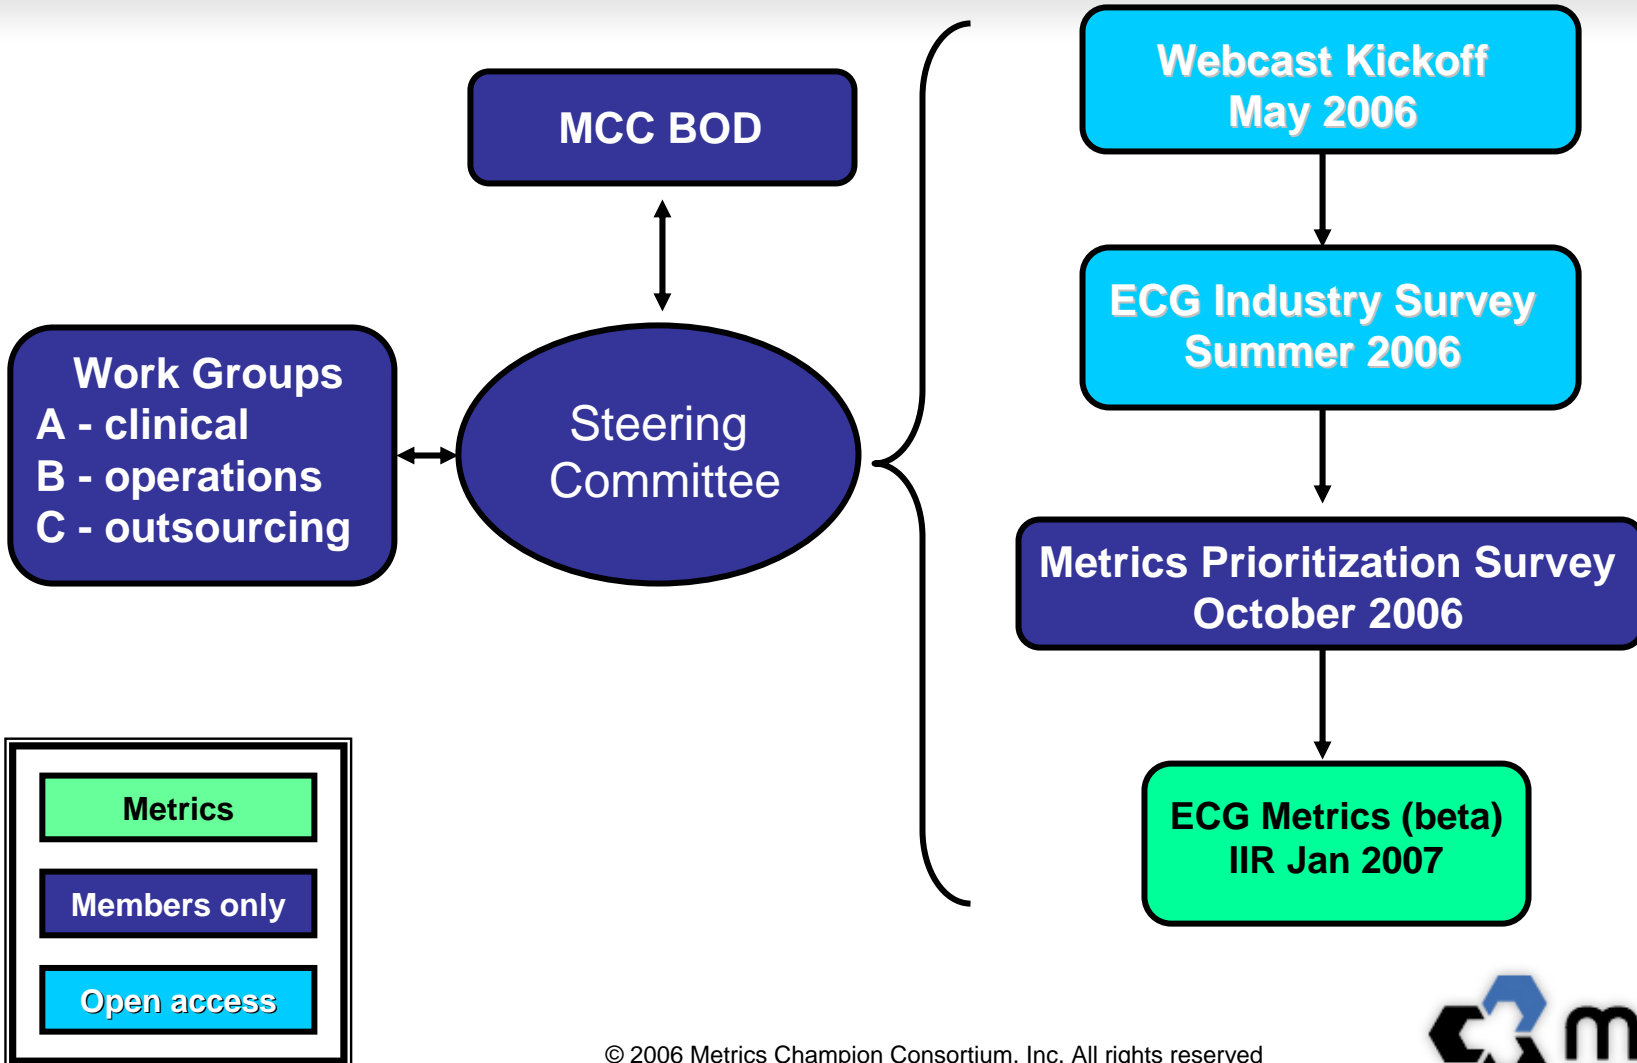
MCC BOD

Work Groups
A - clinical
B - operations
C - outsourcing

Steering Committee

Webcast Kickoff
May 2006

ECG Industry Survey
Summer 2006

Metrics Prioritization Survey
October 2006

ECG Metrics (beta)
IIR Jan 2007

Metrics

Members only

Open access

© 2006 Metrics Champion Consortium, Inc. All rights reserved

m